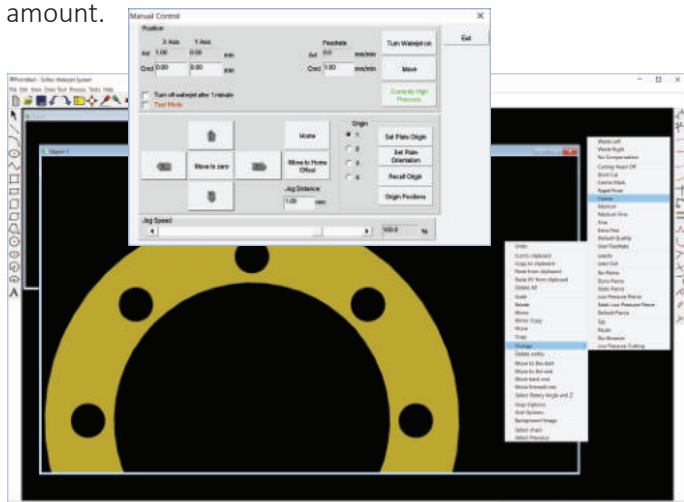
amount.

Manual Control

Position

X Axis Y Axis

Act 5.00 0.00 mm

Cmd 0.00 0.00 mm

Feedrate

Act 0.0 mm/min

Cmd 1.00 mm/min

Turn Waterjet on

Move

Currently High Pressure

Exit

Turn off waterjet after 1 minute

Test Mode

Home

Move to zero

Move to Home Offset

Jog Distance

1.00 mm

Origin

1

2

3

4

Set Plate Origin

Set Plate Orientation

Recall Origin

Origin Positions

Jog Speed

100.0 %

Untitled - Softec Waterjet System

File Edit View Draw Tool Process Tools Help

Object 1

Waste Left
Waste Right
No Compensation
Cutting Head Off
Burst Cut
Centre Mark
Rapid From
Coarse
Medium
Medium Fine
Fine
Extra Fine
Default Quality
User Feedrate
Leadin
Lead Out
No Pierce
Dyno Pierce
Static Pierce
Low Pressure Pierce
Static Low Pressure Pierce
Default Pierce
Tilt
Taper
No Abrasive
Low Pressure Cutting

Undo
Cut to clipboard
Copy to clipboard
Paste from clipboard
Paste XY from clipboard
Delete All
Scale
Rotate
Mirror
Mirror Copy
Move
Copy
Change
Delete entity
Move to the start
Move to the end
Move back one
Move forward one
Select Rotary Angle and Z
Snap Options
Grid Options
Background Image
Select chain
Select Previous